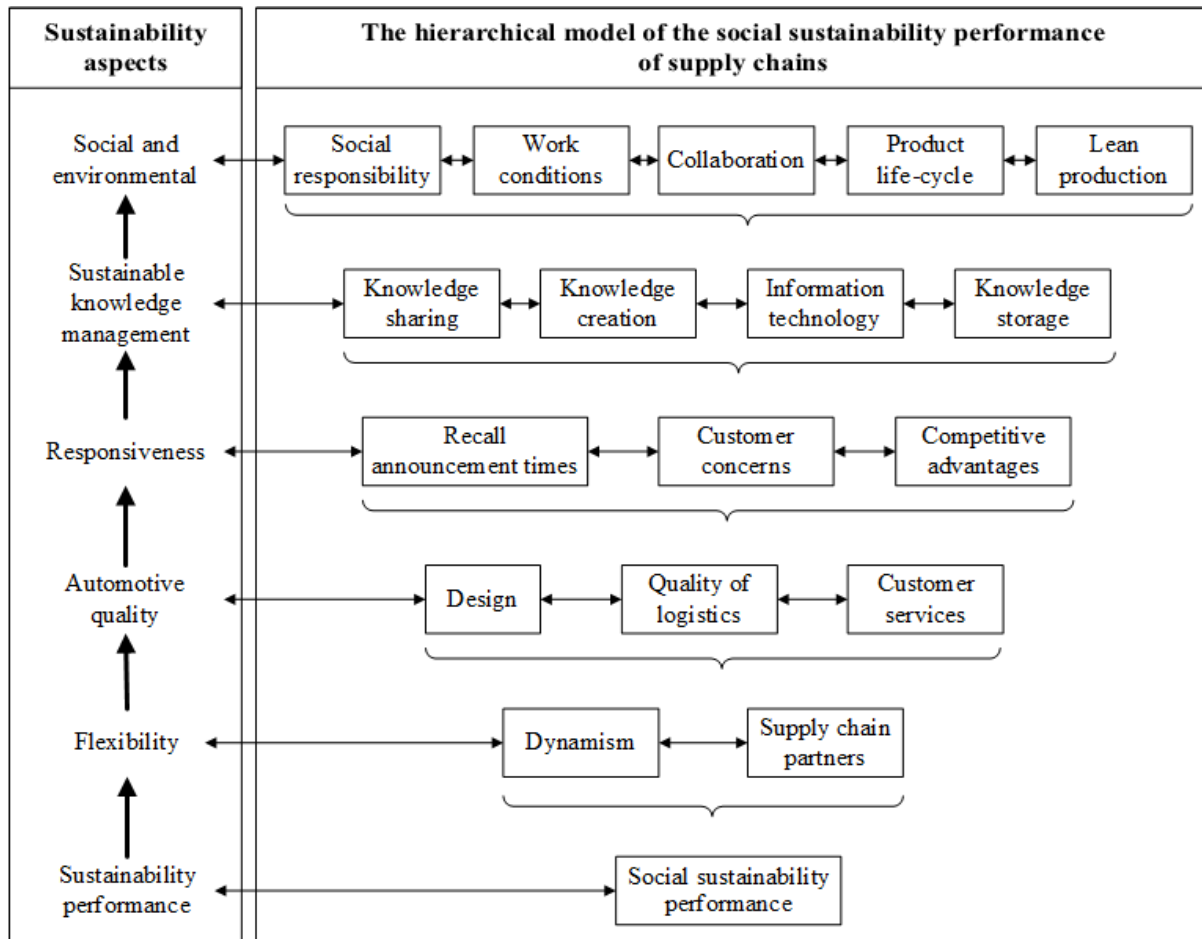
| Sustainability aspects | The hierarchical model of the social sustainability performance of supply chains |
|---|---|
| Social and environmental | Social responsibility; Work conditions; Collaboration; Product life-cycle; Lean production |
| Sustainable knowledge management | Knowledge sharing; Knowledge creation; Information technology; Knowledge storage |
| Responsiveness | Recall announcement times; Customer concerns; Competitive advantages |
| Automotive quality | Design; Quality of logistics; Customer services |
| Flexibility | Dynamism; Supply chain partners |
| Sustainability performance | Social sustainability performance |